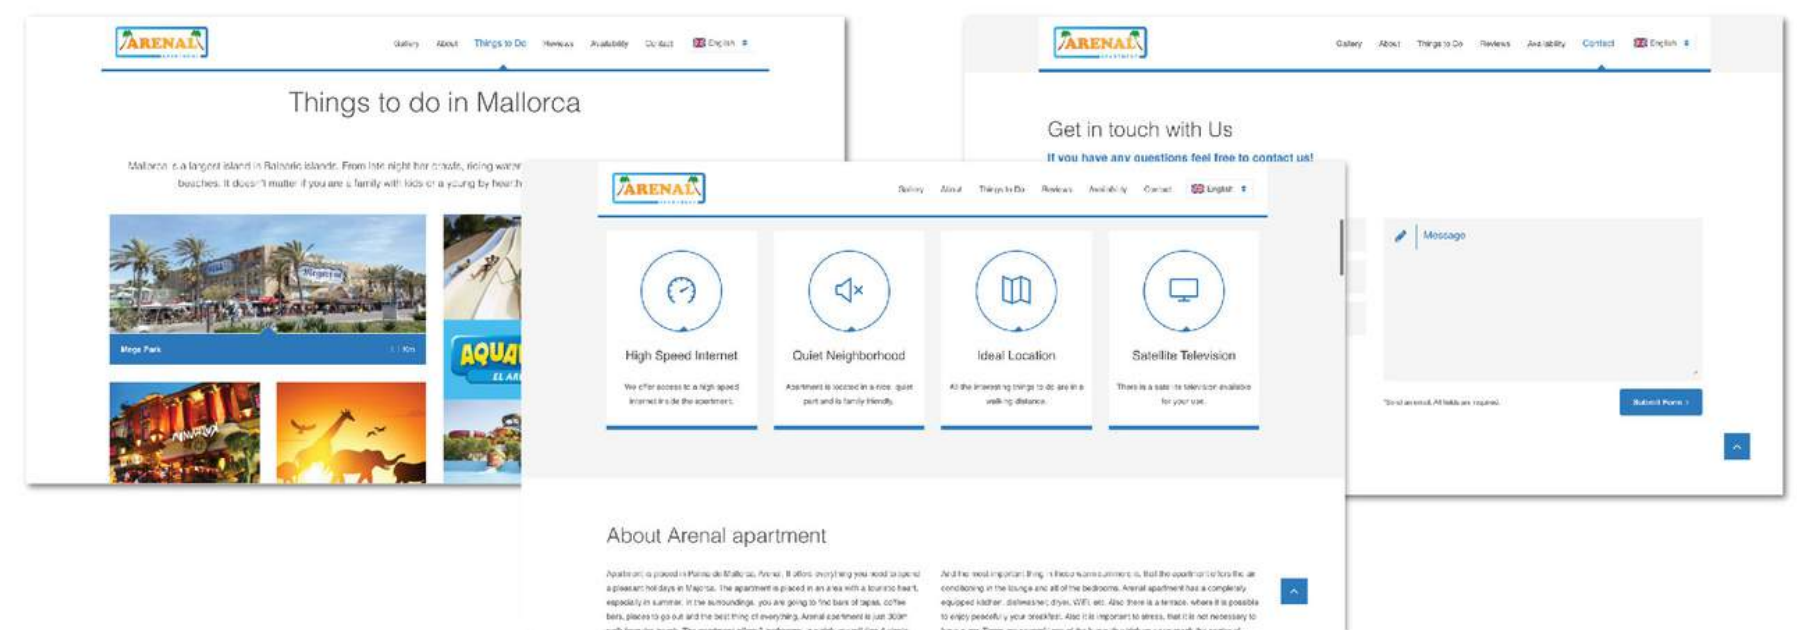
ARENAL

Gallery About Things to Do Reviews Availability Contact English

Things to do in Mallorca

Mallorca is a largest island in Balearic islands. From late night bar crawls, diving water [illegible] beaches. It doesn't matter if you are a family with kids or a young by heart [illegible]

Mega Park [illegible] Km

AQUA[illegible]
EL AR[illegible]

ARENAL

Gallery About Things to Do Reviews Availability Contact English

Get in touch with Us

If you have any questions feel free to contact us!

Message

*Send an email. All fields are required.

Submit Form

ARENAL

Gallery About Things to Do Reviews Availability Contact English

High Speed Internet

We offer access to a high speed internet inside the apartment.

Quiet Neighborhood

Apartment is located in a nice, quiet part and is family friendly.

Ideal Location

All the interesting things to do are in a walking distance.

Satellite Television

There is a satellite television available for your use.

About Arenal apartment

Apartment is placed in Palma de Mallorca, Arenal. It offers everything you need to spend a pleasant holidays in Majorca. The apartment is placed in an area with a touristic heart, especially in summer. In the surroundings, you are going to find bars of tapas, coffee bars, places to go out and the best thing of everything, Arenal apartment is just 300m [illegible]

And the most important thing in these warm summers is, that the apartment offers the air conditioning in the lounge and all of the bedrooms. Arenal apartment has a completely equipped kitchen, dishwasher, dryer, WiFi, etc. Also there is a terrace, where it is possible to enjoy peacefully your breakfast. Also it is important to stress, that it is not necessary to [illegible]